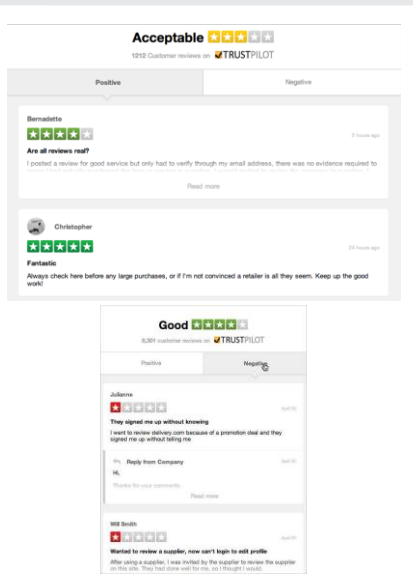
Acceptable

1212 Customer reviews on TRUSTPILOT

Positive

Negative

Bernadette

2 hours ago

Are all reviews real?

I posted a review for good service but only had to verify through my email address, there was no evidence required to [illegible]

Read more

Christopher

24 hours ago

Fantastic

Always check here before any large purchases, or if I'm not convinced a retailer is all they seem. Keep up the good work!

Good

8,301 customer reviews on TRUSTPILOT

Positive

Negative

Julianne

April 10

They signed me up without knowing

I went to review delivery.com because of a promotion deal and they signed me up without telling me

Reply from Company

April 10

Hi,

Thanks for your comments

Read more

Will Smith

April 10

Wanted to review a supplier, now can't login to edit profile

After using a supplier, I was invited by the supplier to review the supplier on this site. They had done well for me, so I thought I would.